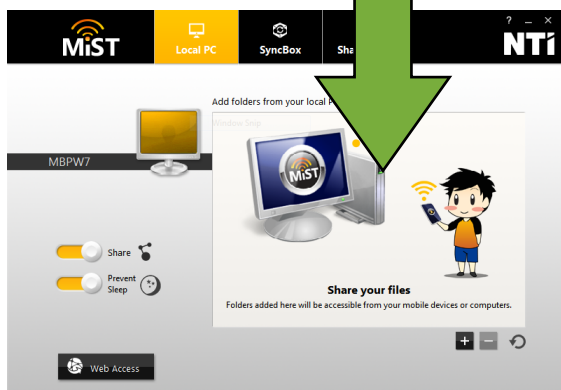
MiST

Local PC

SyncBox

Sha

? – ×

NTi

MBPW7

Add folders from your local P

Window Snap

MiST

Share

Prevent Sleep

Share your files

Folders added here will be accessible from your mobile devices or computers.

+ –

Web Access